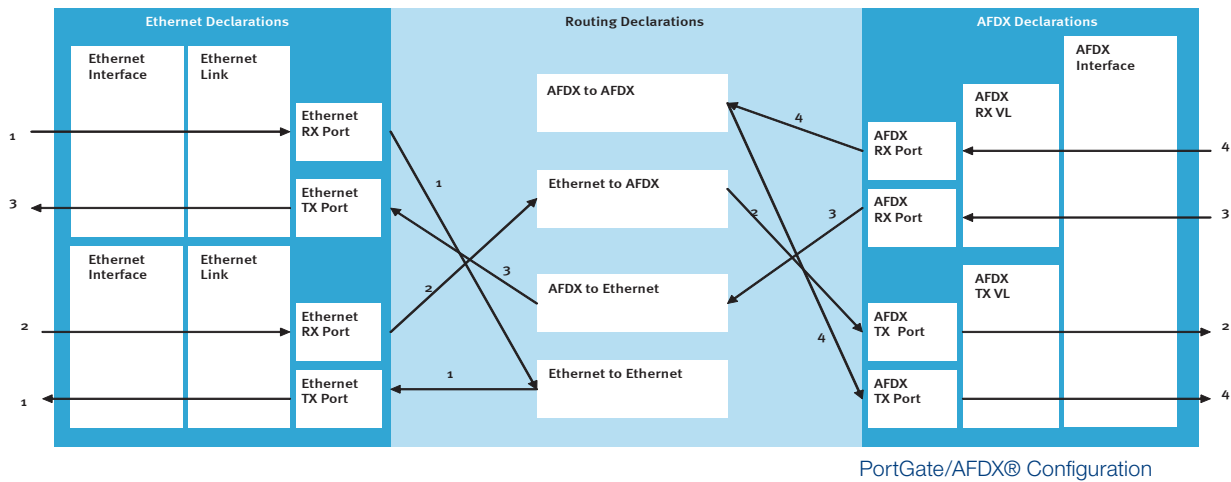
Ethernet Declarations

Ethernet Interface

Ethernet Link

Ethernet RX Port

Ethernet TX Port

Ethernet Interface

Ethernet Link

Ethernet RX Port

Ethernet TX Port

Routing Declarations

AFDX to AFDX

Ethernet to AFDX

AFDX to Ethernet

Ethernet to Ethernet

AFDX Declarations

AFDX Interface

AFDX RX VL

AFDX RX Port

AFDX RX Port

AFDX TX VL

AFDX TX Port

AFDX TX Port

1
3
2
1
1
2
3
1
4
2
3
4
4
3
2
4

PortGate/AFDX® Configuration